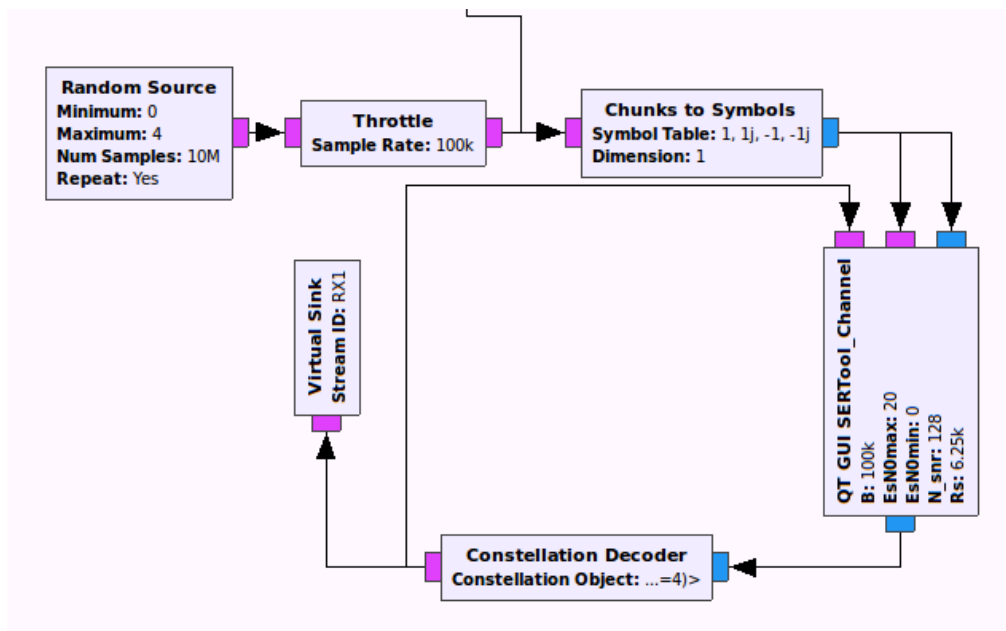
Random Source
Minimum: 0
Maximum: 4
Num Samples: 10M
Repeat: Yes

Throttle
Sample Rate: 100k

Chunks to Symbols
Symbol Table: 1, 1j, -1, -1j
Dimension: 1

Virtual Sink
Stream ID: RX1

QT GUI SERTool_Channel
B: 100k
EsN0max: 20
EsN0min: 0
N_snr: 128
Rs: 6.25k

Constellation Decoder
Constellation Object: ...=4)>